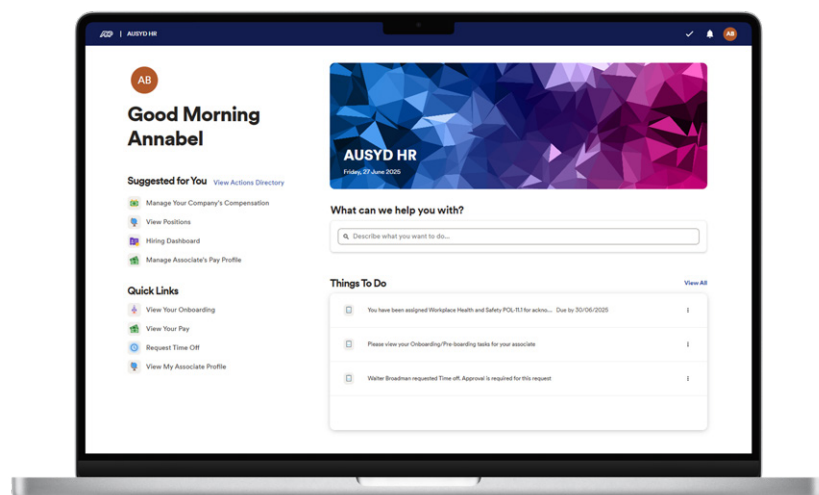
ADP | AUSYD HR

AB

AB

Good Morning Annabel

Suggested for You View Actions Directory

Manage Your Company's Compensation

View Positions

Hiring Dashboard

Manage Associate's Pay Profile

Quick Links

View Your Onboarding

View Your Pay

Request Time Off

View My Associate Profile

AUSYD HR

Friday, 27 June 2025

What can we help you with?

Describe what you want to do...

Things To Do

View All

You have been assigned Workplace Health and Safety POL-11.1 for ackno... Due by 30/06/2025

Please view your Onboarding/Pre-boarding tasks for your associate

Walter Broadman requested Time off. Approval is required for this request